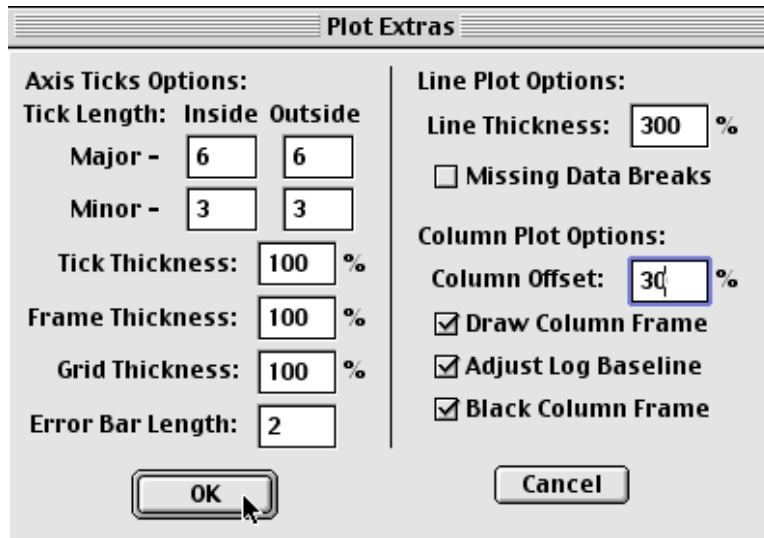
Plot Extras

Axis Ticks Options:

Tick Length: Inside Outside

Major - 6 6

Minor - 3 3

Tick Thickness: 100 %

Frame Thickness: 100 %

Grid Thickness: 100 %

Error Bar Length: 2

OK

Line Plot Options:

Line Thickness: 300 %

☐ Missing Data Breaks

Column Plot Options:

Column Offset: 30 %

☑ Draw Column Frame

☑ Adjust Log Baseline

☑ Black Column Frame

Cancel